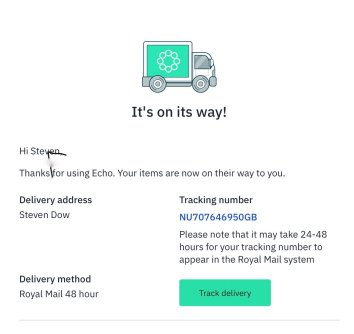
It's on its way!

Hi Steven

Thanks for using Echo. Your items are now on their way to you.

Delivery address
Steven Dow

Tracking number
NU707646950GB

Please note that it may take 24-48 hours for your tracking number to appear in the Royal Mail system

Delivery method
Royal Mail 48 hour

Track delivery